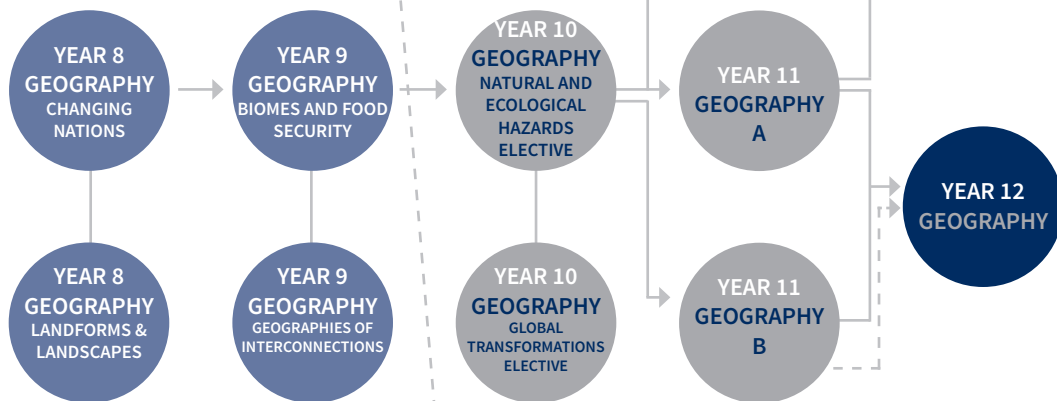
YEAR 8
GEOGRAPHY
CHANGING NATIONS

YEAR 9
GEOGRAPHY
BIOMES AND FOOD SECURITY

YEAR 10
GEOGRAPHY
NATURAL AND ECOLOGICAL HAZARDS ELECTIVE

YEAR 11
GEOGRAPHY
A

YEAR 12
GEOGRAPHY

YEAR 8
GEOGRAPHY
LANDFORMS & LANDSCAPES

YEAR 9
GEOGRAPHY
GEOGRAPHIES OF INTERCONNECTIONS

YEAR 10
GEOGRAPHY
GLOBAL TRANSFORMATIONS ELECTIVE

YEAR 11
GEOGRAPHY
B